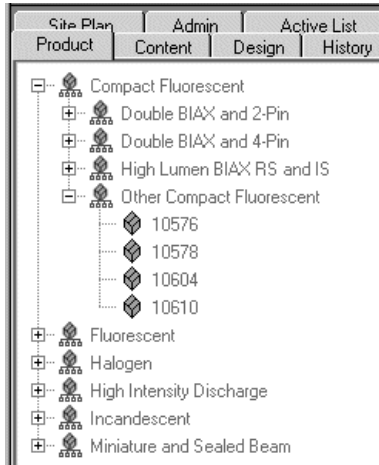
Site Plan | Admin | Active List
Product | Content | Design | History

Compact Fluorescent
Double BIAX and 2-Pin
Double BIAX and 4-Pin
High Lumen BIAX RS and IS
Other Compact Fluorescent
10576
10578
10604
10610
Fluorescent
Halogen
High Intensity Discharge
Incandescent
Miniature and Sealed Beam